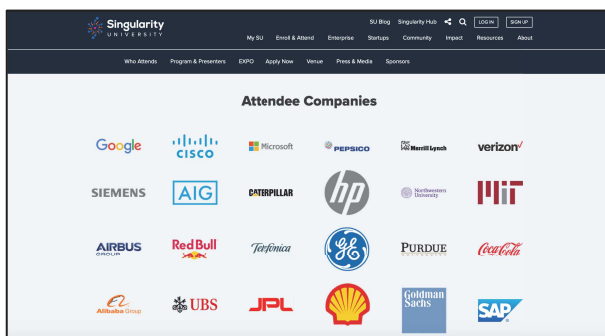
Singularity UNIVERSITY

SU Blog Singularity Hub LOG IN SIGN UP

My SU Enroll & Attend Enterprise Startups Community Impact Resources About

Who Attends Program & Presenters EXPO Apply Now Venue Press & Media Sponsors

Attendee Companies

Google
cisco
Microsoft
PEPSICO
Merrill Lynch
verizon
SIEMENS
AIG
CATERPILLAR
hp
Northwestern University
MIT
AIRBUS GROUP
Red Bull
Telefónica
GE
PURDUE
Coca-Cola
Alibaba Group
UBS
JPL
Goldman Sachs
SAP